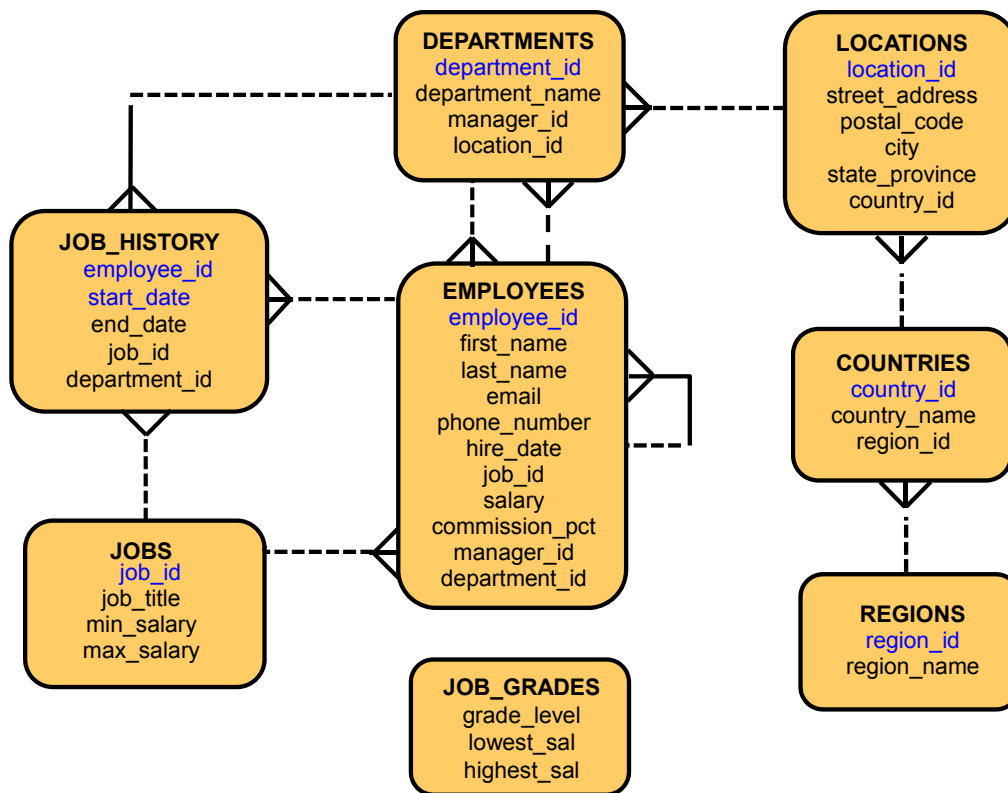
DEPARTMENTS
department_id
department_name
manager_id
location_id

LOCATIONS
location_id
street_address
postal_code
city
state_province
country_id

JOB_HISTORY
employee_id
start_date
end_date
job_id
department_id

EMPLOYEES
employee_id
first_name
last_name
email
phone_number
hire_date
job_id
salary
commission_pct
manager_id
department_id

COUNTRIES
country_id
country_name
region_id

JOBS
job_id
job_title
min_salary
max_salary

REGIONS
region_id
region_name

JOB_GRADES
grade_level
lowest_sal
highest_sal